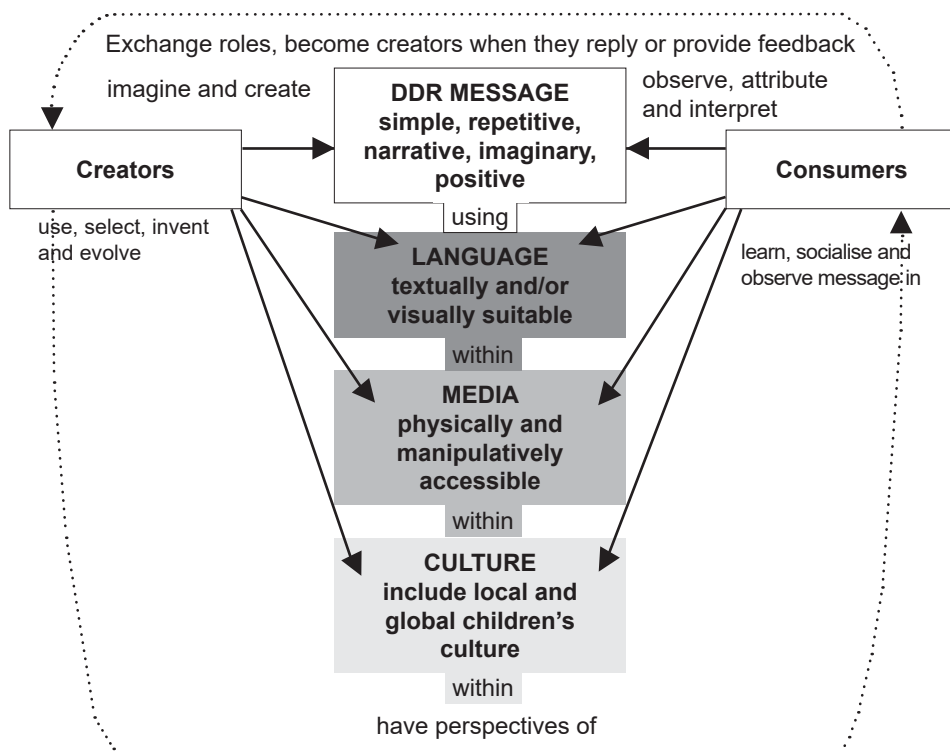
Exchange roles, become creators when they reply or provide feedback

imagine and create

DDR MESSAGE
simple, repetitive, narrative, imaginary, positive

observe, attribute and interpret

Creators

Consumers

use, select, invent and evolve

using

LANGUAGE
textually and/or visually suitable

learn, socialise and observe message in

within

MEDIA
physically and manipulatively accessible

within

CULTURE
include local and global children's culture

within

have perspectives of